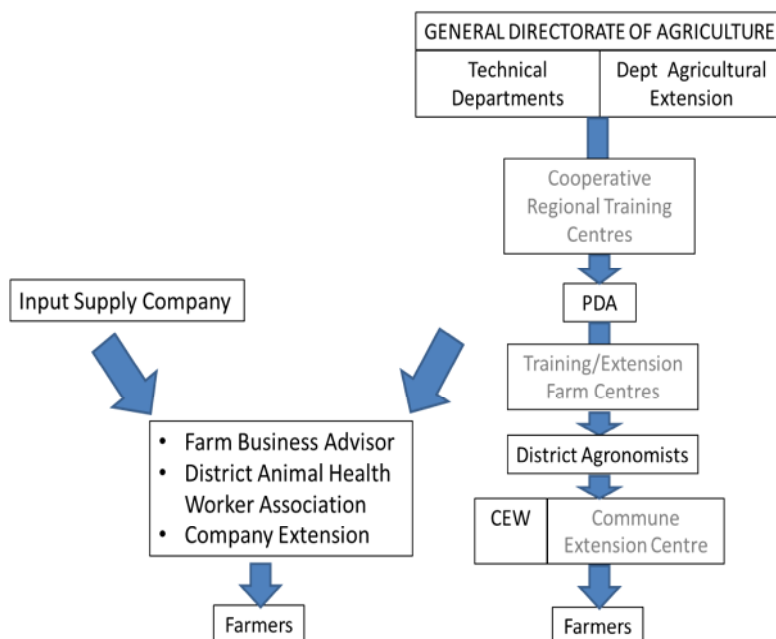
GENERAL DIRECTORATE OF AGRICULTURE

Technical Departments

Dept Agricultural Extension

Cooperative Regional Training Centres

PDA

Training/Extension Farm Centres

District Agronomists

CEW

Commune Extension Centre

Farmers

Input Supply Company

• Farm Business Advisor
• District Animal Health Worker Association
• Company Extension

Farmers